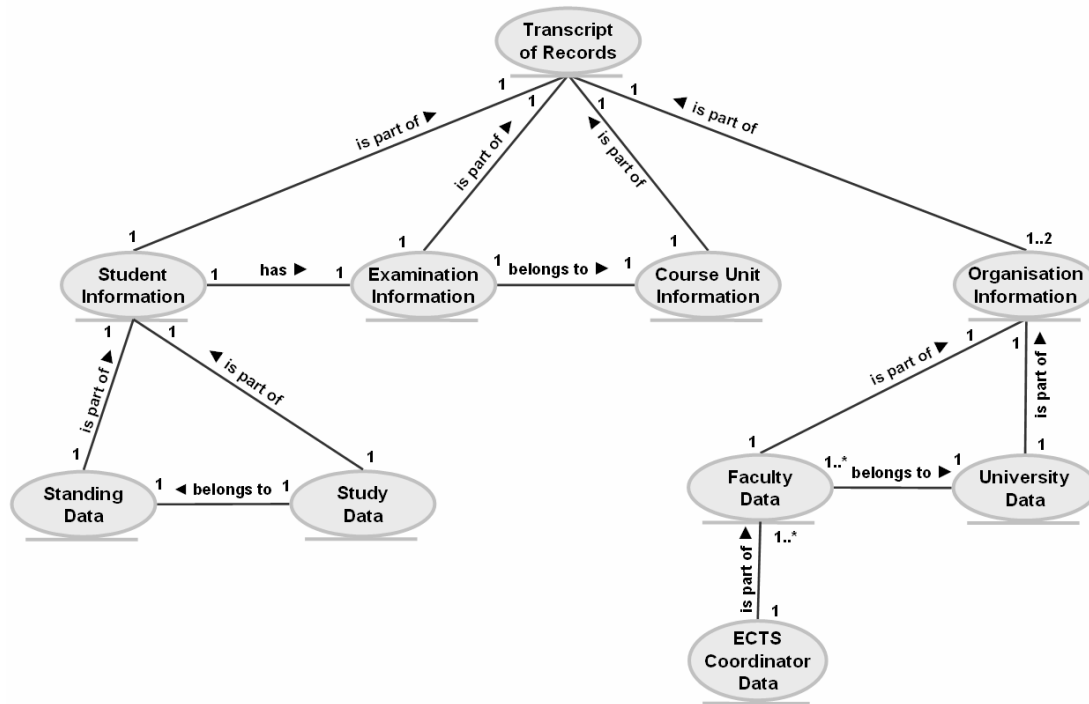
Transcript of Records

1
is part of ▶
1
is part of ▶
1
◀ is part of
1
◀ is part of

1
Student Information
1
has ▶
1
1
Examination Information
1
belongs to ▶
1
1
Course Unit Information
1..2
Organisation Information

1
is part of ▶
1
◀ is part of
1
Standing Data
1
◀ belongs to
1
1
Study Data

is part of ▶
1
1
is part of ▶
1
1
Faculty Data
1..*
belongs to ▶
1
University Data
1..*
is part of ▶
1
ECTS Coordinator Data